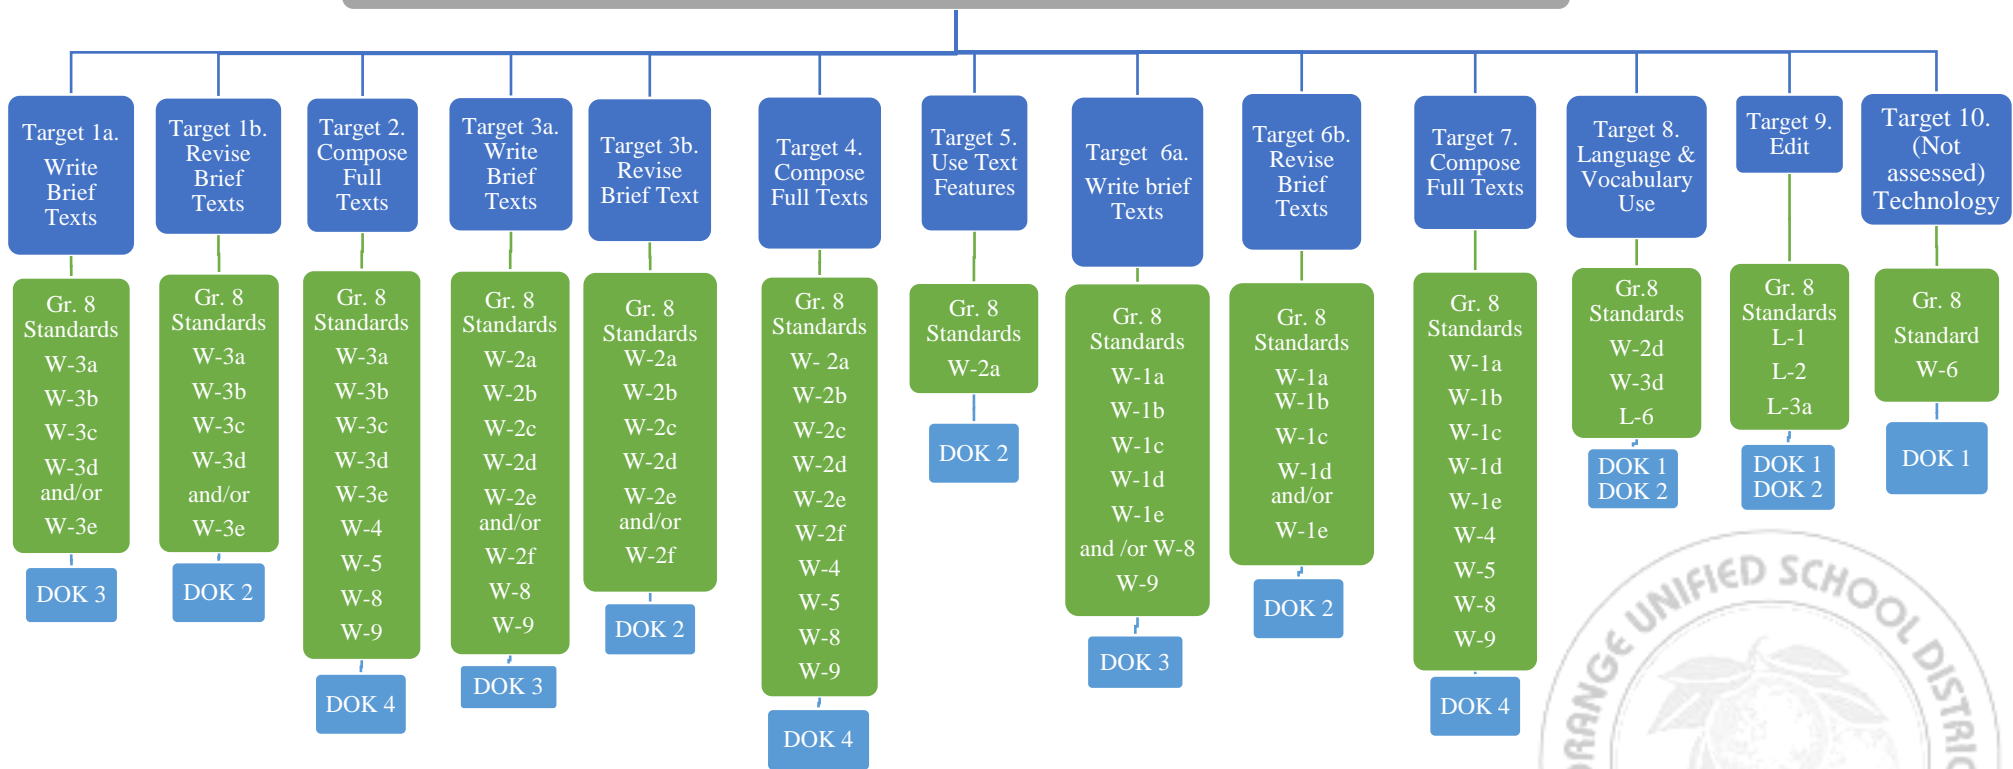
Target 1a. Write Brief Texts

Gr. 8 Standards
W-3a
W-3b
W-3c
W-3d and/or
W-3e

DOK 3

Target 1b. Revise Brief Texts

Gr. 8 Standards
W-3a
W-3b
W-3c
W-3d
and/or
W-3e

DOK 2

Target 2. Compose Full Texts

Gr. 8 Standards
W-3a
W-3b
W-3c
W-3d
W-3e
W-4
W-5
W-8
W-9

DOK 4

Target 3a. Write Brief Texts

Gr. 8 Standards
W-2a
W-2b
W-2c
W-2d
W-2e and/or
W-2f
W-8
W-9

DOK 3

Target 3b. Revise Brief Text

Gr. 8 Standards
W-2a
W-2b
W-2c
W-2d
W-2e and/or
W-2f

DOK 2

Target 4. Compose Full Texts

Gr. 8 Standards
W- 2a
W-2b
W-2c
W-2d
W-2e
W-2f
W-4
W-5
W-8
W-9

DOK 4

Target 5. Use Text Features

Gr. 8 Standards
W-2a

DOK 2

Target 6a. Write brief Texts

Gr. 8 Standards
W-1a
W-1b
W-1c
W-1d
W-1e
and /or W-8
W-9

DOK 3

Target 6b. Revise Brief Texts

Gr. 8 Standards
W-1a
W-1b
W-1c
W-1d and/or
W-1e

DOK 2

Target 7. Compose Full Texts

Gr. 8 Standards
W-1a
W-1b
W-1c
W-1d
W-1e
W-4
W-5
W-8
W-9

DOK 4

Target 8. Language & Vocabulary Use

Gr.8 Standards
W-2d
W-3d
L-6

DOK 1
DOK 2

Target 9. Edit

Gr. 8 Standards
L-1
L-2
L-3a

DOK 1
DOK 2

Target 10. (Not assessed) Technology

Gr. 8 Standard
W-6

DOK 1

ORANGE UNIFIED SCHOOL DISTRIC